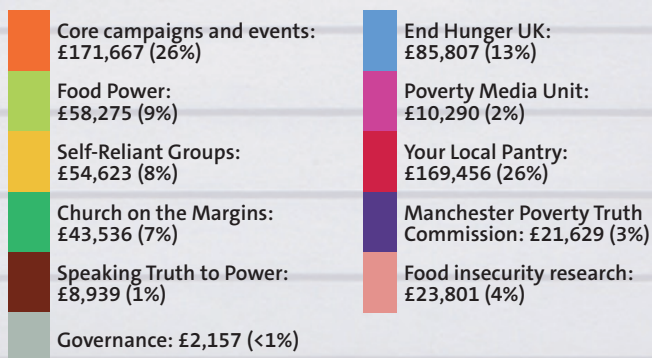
Core campaigns and events: £171,667 (26%)

Food Power: £58,275 (9%)

Self-Reliant Groups: £54,623 (8%)

Church on the Margins: £43,536 (7%)

Speaking Truth to Power: £8,939 (1%)

Governance: £2,157 (<1%)

End Hunger UK: £85,807 (13%)

Poverty Media Unit: £10,290 (2%)

Your Local Pantry: £169,456 (26%)

Manchester Poverty Truth Commission: £21,629 (3%)

Food insecurity research: £23,801 (4%)